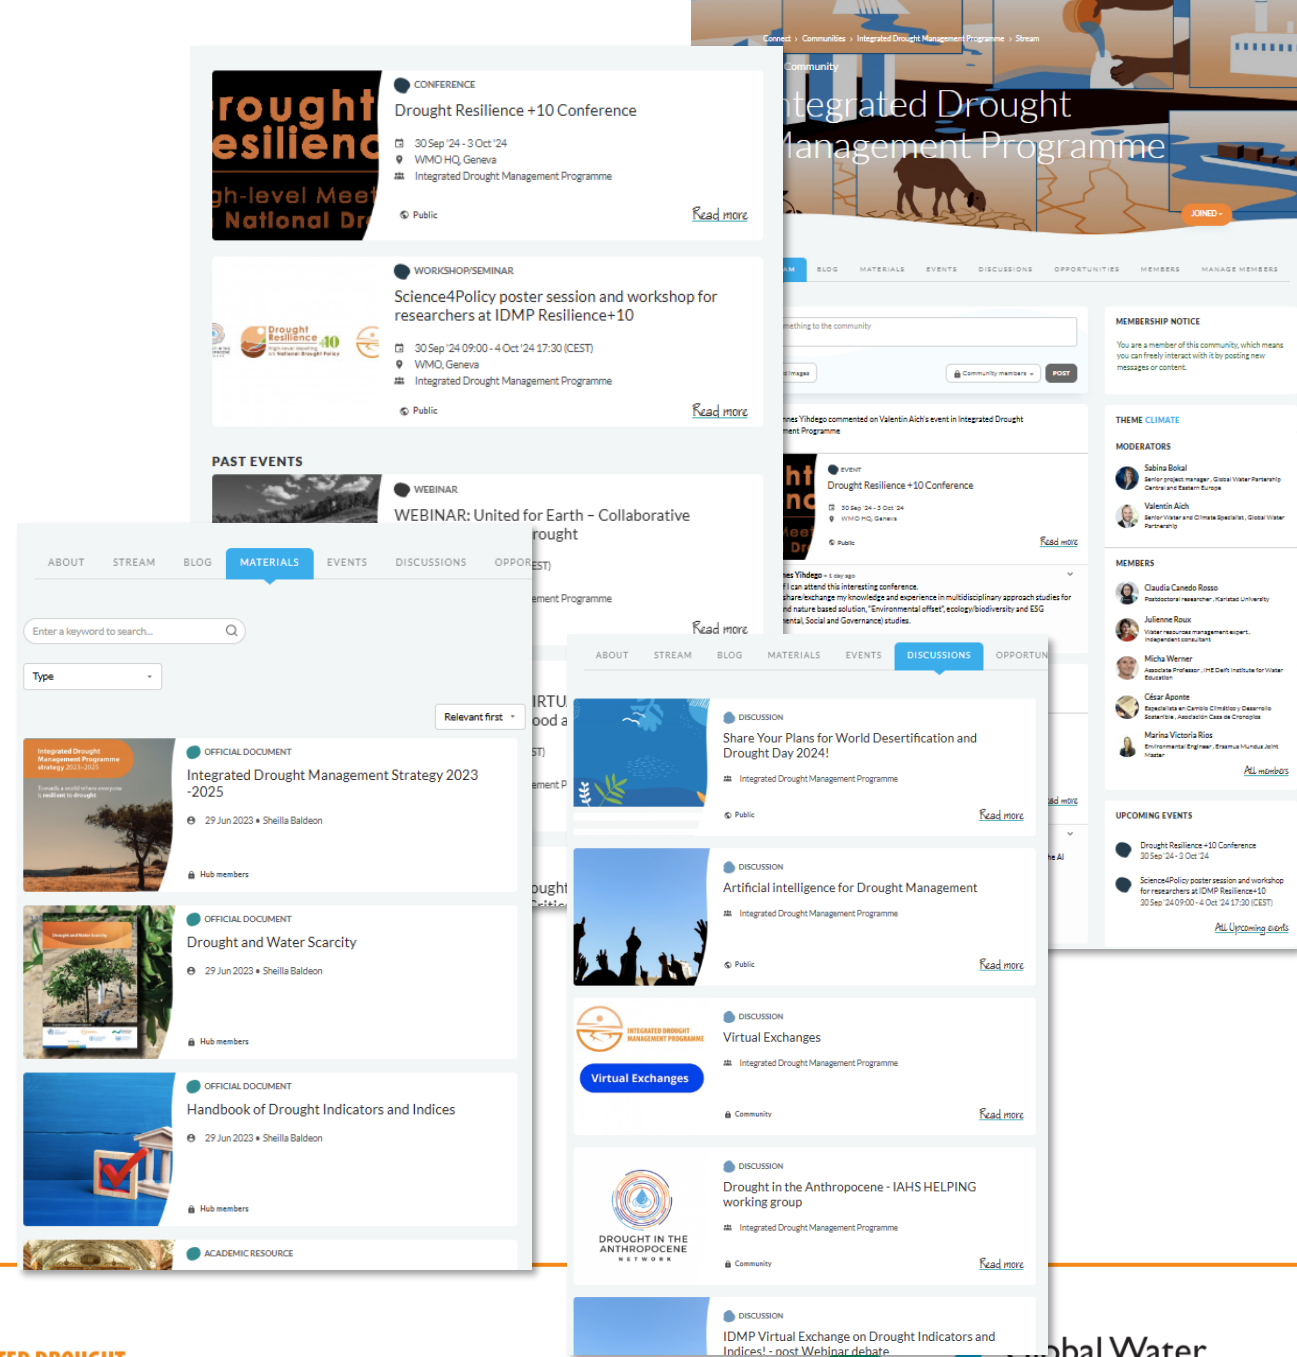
Connect › Communities › Integrated Drought Management Programme › Stream

Community

ntegrated Drought Management Programme

JOINED

AM BLOG MATERIALS EVENTS DISCUSSIONS OPPORTUNITIES MEMBERS MANAGE MEMBERS

mething to the community

d images

Community members

POST

MEMBERSHIP NOTICE

You are a member of this community, which means you can freely interact with it by posting new messages or content.

THEME CLIMATE

MODERATORS

Sabina Bokal
Senior project manager, Global Water Partnership Central and Eastern Europe

Valentin Aich
Senior Water and Climate Specialist, Global Water Partnership

MEMBERS

Claudia Canedo Rosso
Postdoctoral researcher, Karlstad University

Julienne Roux
Water resources management expert, independent consultant

Micha Werner
Associate Professor, IHE Delft Institute for Water Education

César Aponte
Especialista en Cambio Climático y Desarrollo Sostenible, Asociación Casa de Cronopios

Marina Victoria Rios
Environmental Engineer, Erasmus Mundus Joint Master

All members

UPCOMING EVENTS

Drought Resilience +10 Conference
30 Sep '24 - 3 Oct '24

Science4Policy poster session and workshop for researchers at IDMP Resilience+10
30 Sep '24 09:00 - 4 Oct '24 17:30 (CEST)

All Upcoming events

nes Yihdego commented on Valentin Aich's event in Integrated Drought ment Programme

EVENT
Drought Resilience +10 Conference
30 Sep '24 - 3 Oct '24
WMO HQ, Geneva
Public
Read more

nes Yihdego • 1 day ago
f I can attend this interesting conference. share/exchange my knowledge and experience in multidisciplinary approach studies for nd nature based solution, "Environmental offset", ecology/biodiversity and ESG ental, Social and Governance) studies.

CONFERENCE
Drought Resilience +10 Conference
30 Sep '24 - 3 Oct '24
WMO HQ, Geneva
Integrated Drought Management Programme
Public
Read more

WORKSHOP/SEMINAR
Science4Policy poster session and workshop for researchers at IDMP Resilience+10
30 Sep '24 09:00 - 4 Oct '24 17:30 (CEST)
WMO, Geneva
Integrated Drought Management Programme
Public
Read more

PAST EVENTS

WEBINAR
WEBINAR: United for Earth – Collaborative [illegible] rought
ement Programme
Read more

ABOUT STREAM BLOG MATERIALS EVENTS DISCUSSIONS OPPOR

Enter a keyword to search...

Type

Relevant first

Integrated Drought Management Programme strategy 2023–2025

OFFICIAL DOCUMENT
Integrated Drought Management Strategy 2023 -2025
29 Jun 2023 • Sheilla Baldeon
Hub members

OFFICIAL DOCUMENT
Drought and Water Scarcity
29 Jun 2023 • Sheilla Baldeon
Hub members

OFFICIAL DOCUMENT
Handbook of Drought Indicators and Indices
29 Jun 2023 • Sheilla Baldeon
Hub members

ACADEMIC RESOURCE

ABOUT STREAM BLOG MATERIALS EVENTS DISCUSSIONS OPPORTUN

DISCUSSION
Share Your Plans for World Desertification and Drought Day 2024!
Integrated Drought Management Programme
Public
Read more

DISCUSSION
Artificial intelligence for Drought Management
Integrated Drought Management Programme
Public
Read more

INTEGRATED DROUGHT MANAGEMENT PROGRAMME
Virtual Exchanges

DISCUSSION
Virtual Exchanges
Integrated Drought Management Programme
Community
Read more

DROUGHT IN THE ANTHROPOCENE NETWORK

DISCUSSION
Drought in the Anthropocene - IAHS HELPING working group
Integrated Drought Management Programme
Community
Read more

DISCUSSION
IDMP Virtual Exchange on Drought Indicators and Indices! - post Webinar debate

obal Water